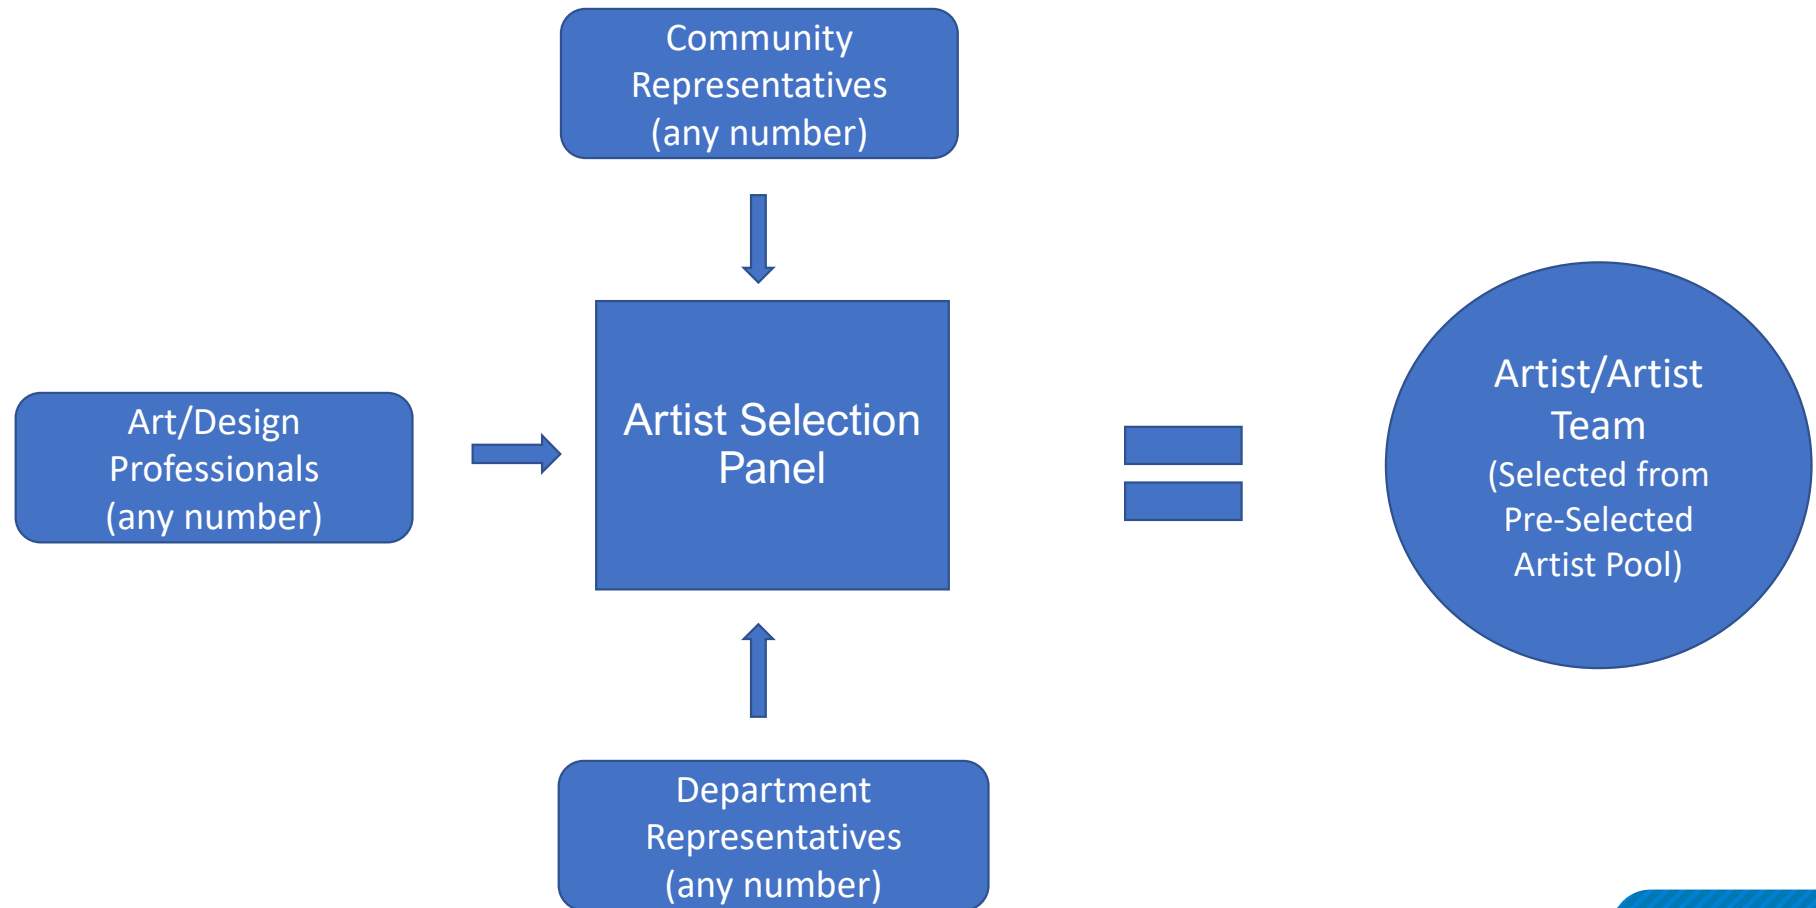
Community Representatives (any number)

Art/Design Professionals (any number)

Artist Selection Panel

Artist/Artist Team (Selected from Pre-Selected Artist Pool)

Department Representatives (any number)